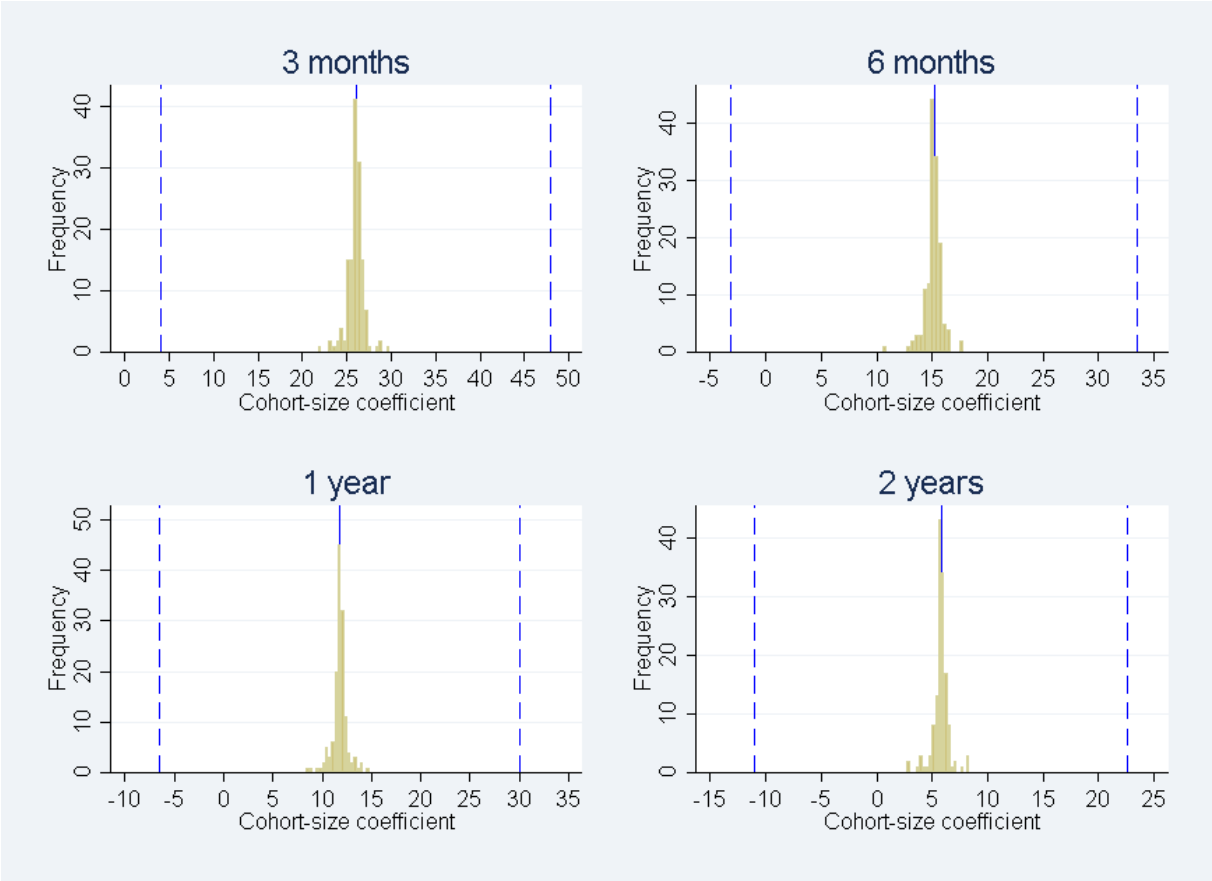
3 months

Frequency

40
30
20
10
0

0 5 10 15 20 25 30 35 40 45 50
Cohort-size coefficient

6 months

Frequency

40
30
20
10
0

-5 0 5 10 15 20 25 30 35
Cohort-size coefficient

1 year

Frequency

50
40
30
20
10
0

-10 -5 0 5 10 15 20 25 30 35
Cohort-size coefficient

2 years

Frequency

40
30
20
10
0

-15 -10 -5 0 5 10 15 20 25
Cohort-size coefficient